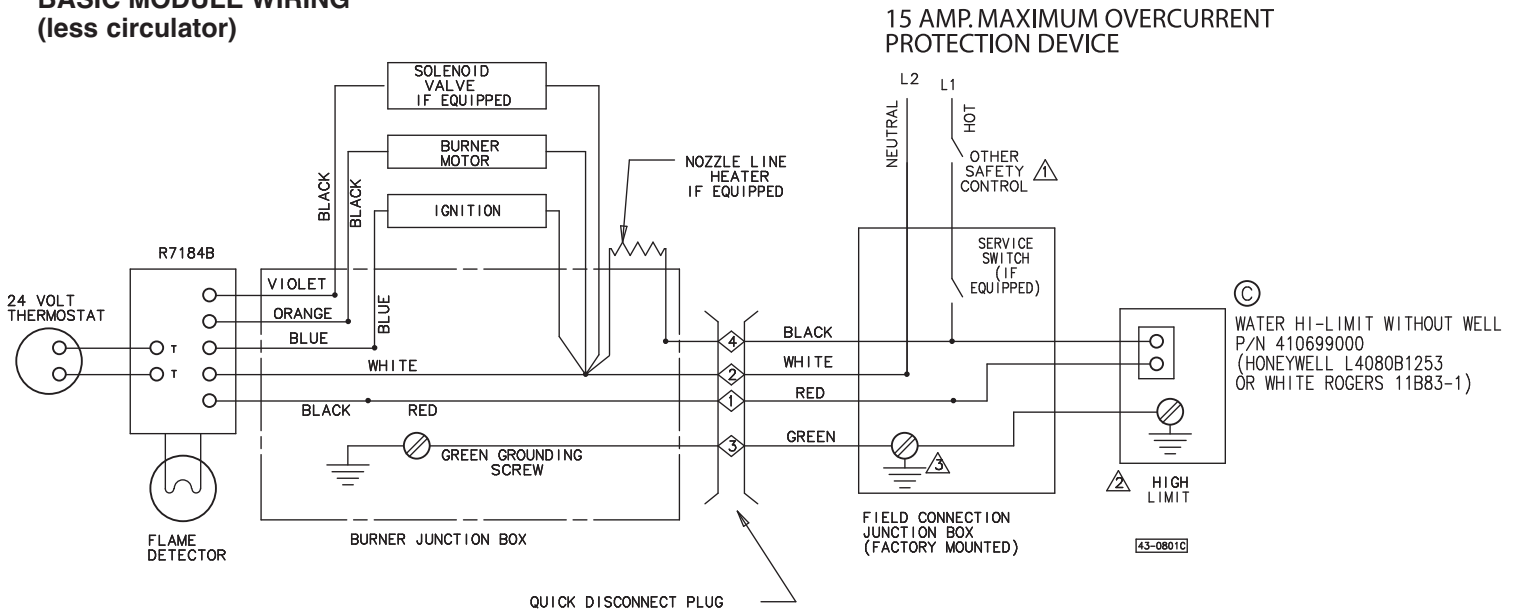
BASIC MODULE WIRING
(less circulator)

15 AMP. MAXIMUM OVERCURRENT PROTECTION DEVICE

SOLENOID VALVE IF EQUIPPED

BURNER MOTOR

IGNITION

NOZZLE LINE HEATER IF EQUIPPED

BLACK

BLACK

L2

L1

NEUTRAL

HOT

OTHER SAFETY CONTROL 1

R7184B

24 VOLT THERMOSTAT

T

T

VIOLET

ORANGE

BLUE

BLUE

WHITE

BLACK

RED

GREEN GROUNDING SCREW

4

2

1

3

BLACK

WHITE

RED

GREEN

SERVICE SWITCH (IF EQUIPPED)

3

C

WATER HI-LIMIT WITHOUT WELL
P/N 410699000
(HONEYWELL L4080B1253
OR WHITE ROGERS 11B83-1)

2 HIGH LIMIT

FLAME DETECTOR

BURNER JUNCTION BOX

FIELD CONNECTION JUNCTION BOX (FACTORY MOUNTED)

43-0801C

QUICK DISCONNECT PLUG